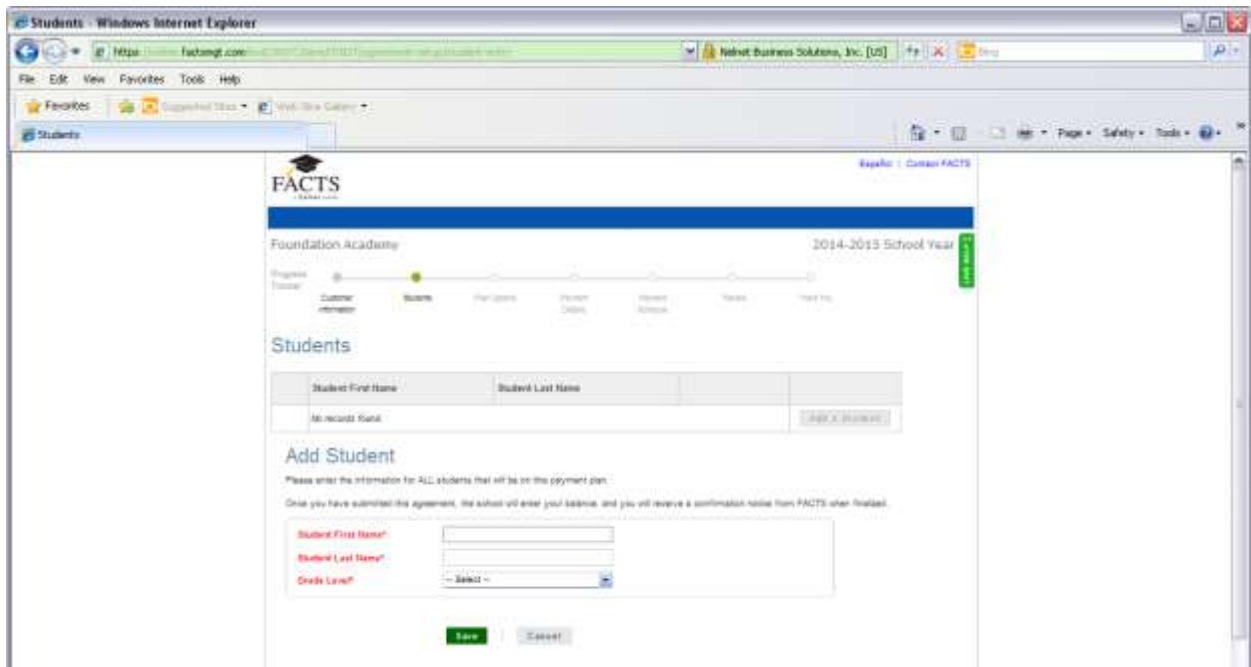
Students - Windows Internet Explorer

https://online.factsmgt.com/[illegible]

Nelnet Business Solutions, Inc. [US]

Bing

File Edit View Favorites Tools Help

Favorites

Suggested Sites ▾

Web Slice Gallery ▾

Students

Page ▾ Safety ▾ Tools ▾

FACTS

Español | Contact FACTS

Foundation Academy

2014-2015 School Year

Progress Tracker

Customer Information

Students

Plan Options

Payment Details

Payment Schedule

Review

Thank You

Students

| | Student First Name | Student Last Name | | |
|---|---|---|---|---|
| | No records found. | | | Add a Student |

Add Student

Please enter the information for ALL students that will be on this payment plan.

Once you have submitted this agreement, the school will enter your balance, and you will receive a confirmation notice from FACTS when finalized.

Student First Name*

Student Last Name*

Grade Level*

-- Select --

Save

Cancel